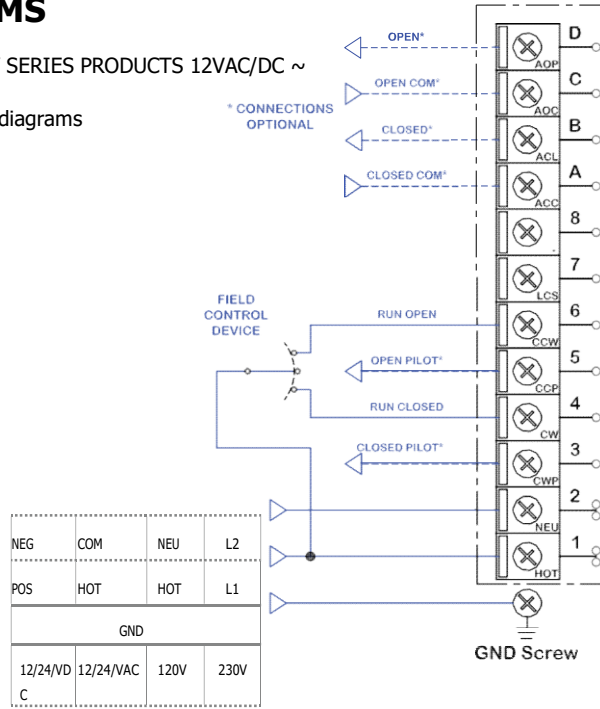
MS

SERIES PRODUCTS 12VAC/DC ~

diagrams

OPEN*
OPEN COM*
* CONNECTIONS OPTIONAL
CLOSED*
CLOSED COM*

FIELD CONTROL DEVICE
RUN OPEN
OPEN PILOT*
RUN CLOSED
CLOSED PILOT*

D
AOP
C
AOC
B
ACL
A
ACC
8
7
LCS
6
CCW
5
CCP
4
CW
3
CWP
2
NEU
1
HOT

GND Screw

| NEG | COM | NEU | L2 |
|---|---|---|---|
| POS | HOT | HOT | L1 |
| GND | | | |
| 12/24/VDC | 12/24/VAC | 120V | 230V |